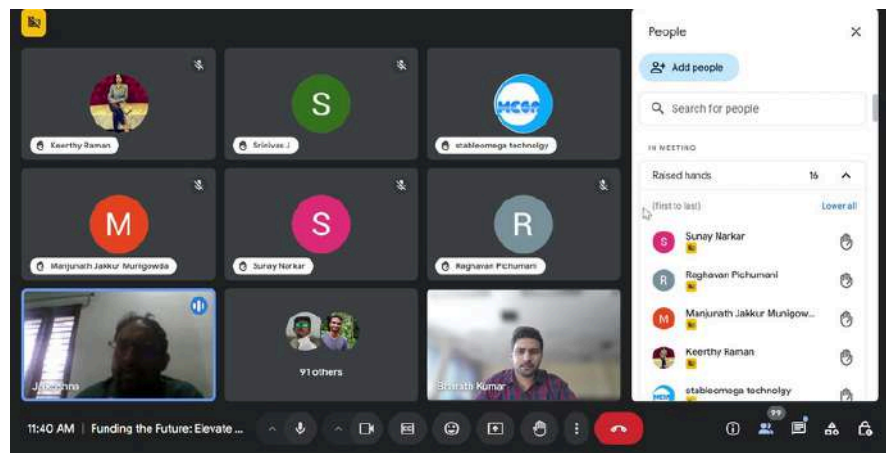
Keerthy Raman

S

Srinivas J

MCOG

stableomega technolgy

M

Manjunath Jakkur Munigowda

S

Sunay Narkar

R

Raghavan Pichumani

Jaleshna

91 others

Srinath Kumar

People

Add people

Search for people

IN MEETING

Raised hands 16

(first to last)

Lower all

Sunay Narkar

Raghavan Pichumani

Manjunath Jakkur Munigow...

Keerthy Raman

stableomega technolgy

11:40 AM | Funding the Future: Elevate ...

99